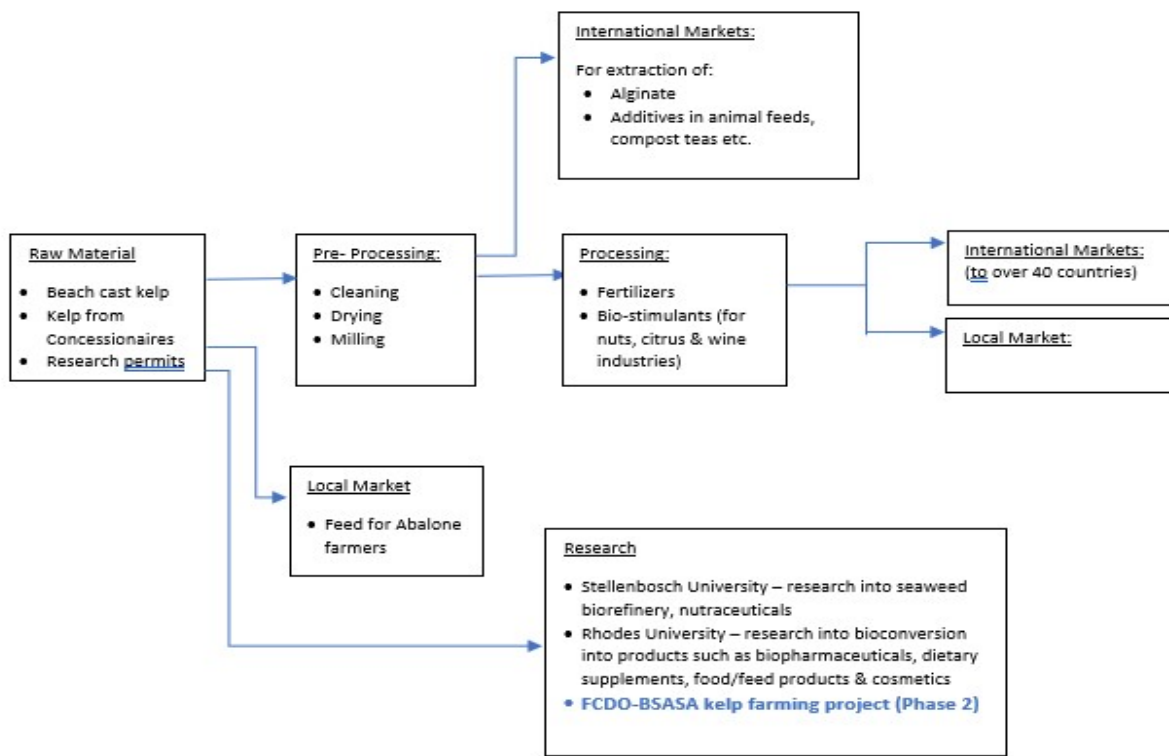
International Markets:

For extraction of:
- Alginate
- Additives in animal feeds, compost teas etc.

Raw Material
- Beach cast kelp
- Kelp from Concessionaires
- Research permits

Pre- Processing:
- Cleaning
- Drying
- Milling

Processing:
- Fertilizers
- Bio-stimulants (for nuts, citrus & wine industries)

International Markets: (to over 40 countries)

Local Market:

Local Market
- Feed for Abalone farmers

Research
- Stellenbosch University – research into seaweed biorefinery, nutraceuticals
- Rhodes University – research into bioconversion into products such as biopharmaceuticals, dietary supplements, food/feed products & cosmetics
- FCDO-BSASA kelp farming project (Phase 2)